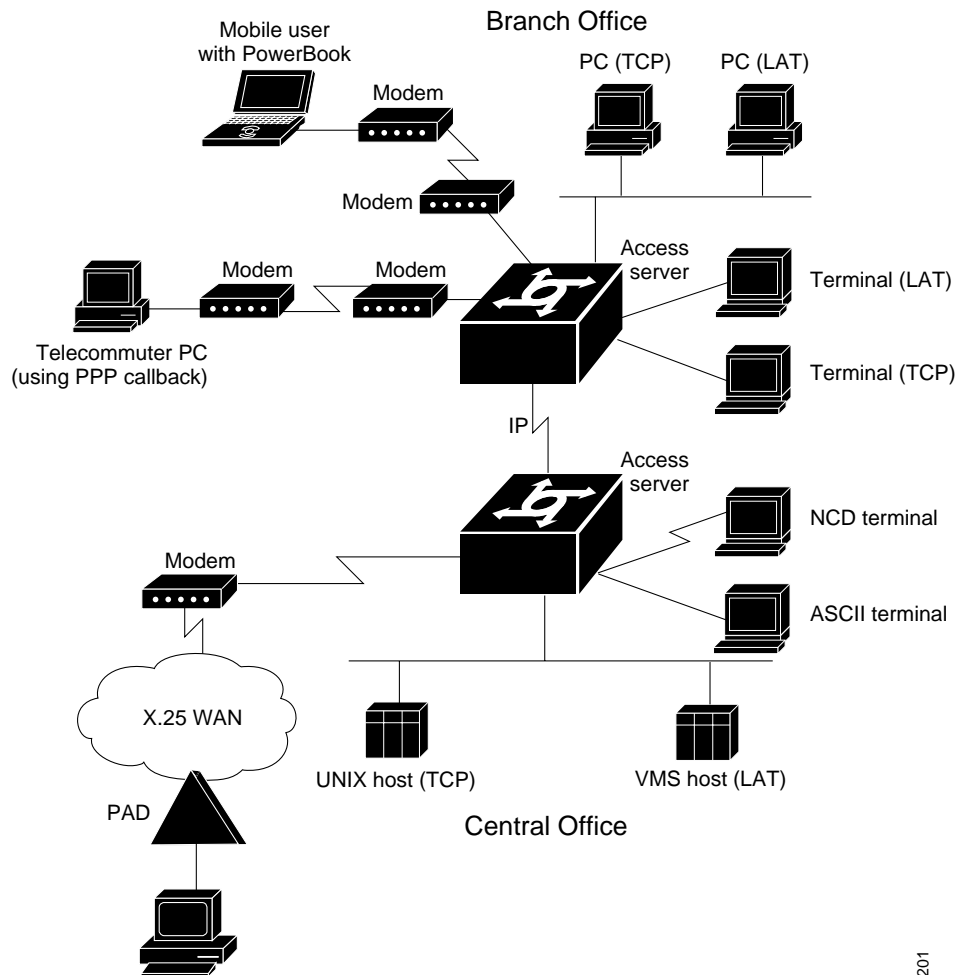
Branch Office

Mobile user with PowerBook

Modem

Modem

PC (TCP)

PC (LAT)

Modem

Modem

Access server

Terminal (LAT)

Telecommuter PC (using PPP callback)

Terminal (TCP)

IP

Access server

NCD terminal

Modem

ASCII terminal

X.25 WAN

UNIX host (TCP)

VMS host (LAT)

PAD

Central Office

201